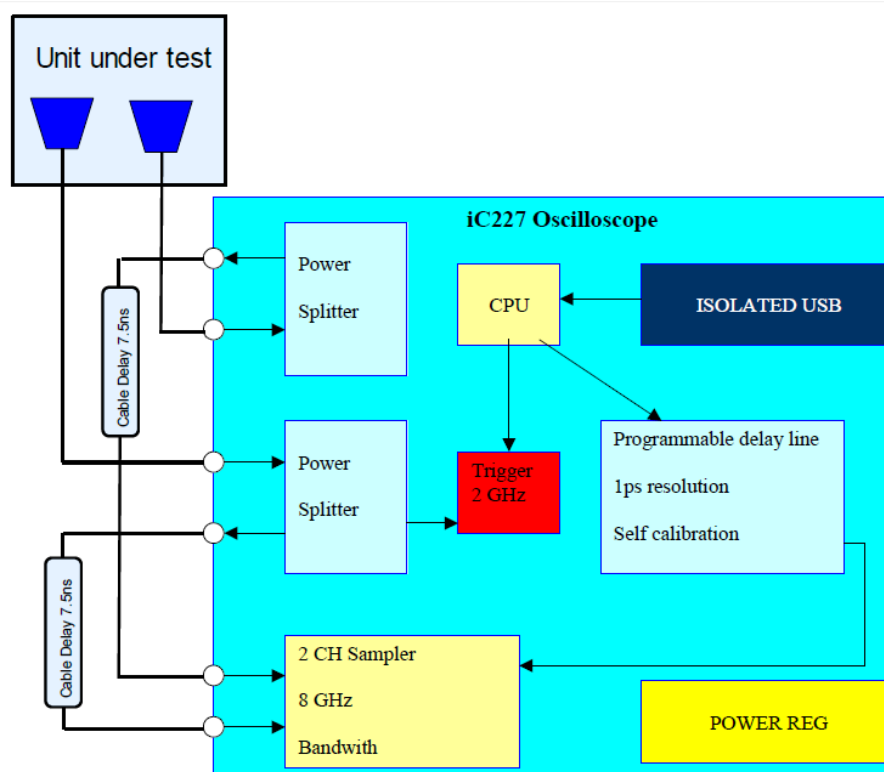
Unit under test

iC227 Oscilloscope

Cable Delay 7.5ns

Power

Splitter

CPU

ISOLATED USB

Power

Splitter

Trigger
2 GHz

Programmable delay line

1ps resolution

Self calibration

Cable Delay 7.5ns

2 CH Sampler

8 GHz

Bandwith

POWER REG